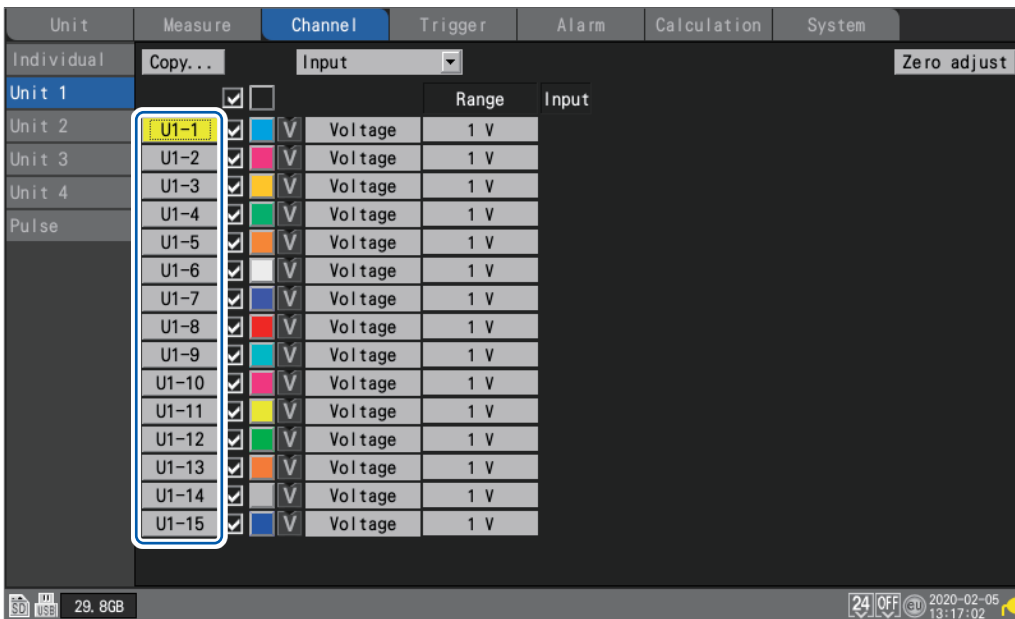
Unit | Measure | Channel | Trigger | Alarm | Calculation | System

Individual
Unit 1
Unit 2
Unit 3
Unit 4
Pulse

Copy... Input Zero adjust

| | | | | Range | Input |
|---|---|---|---|---|---|
| U1-1 | | V | Voltage | 1 V | |
| U1-2 | | V | Voltage | 1 V | |
| U1-3 | | V | Voltage | 1 V | |
| U1-4 | | V | Voltage | 1 V | |
| U1-5 | | V | Voltage | 1 V | |
| U1-6 | | V | Voltage | 1 V | |
| U1-7 | | V | Voltage | 1 V | |
| U1-8 | | V | Voltage | 1 V | |
| U1-9 | | V | Voltage | 1 V | |
| U1-10 | | V | Voltage | 1 V | |
| U1-11 | | V | Voltage | 1 V | |
| U1-12 | | V | Voltage | 1 V | |
| U1-13 | | V | Voltage | 1 V | |
| U1-14 | | V | Voltage | 1 V | |
| U1-15 | | V | Voltage | 1 V | |

SD USB 29. 8GB

24 OFF 2020-02-05 13:17:02